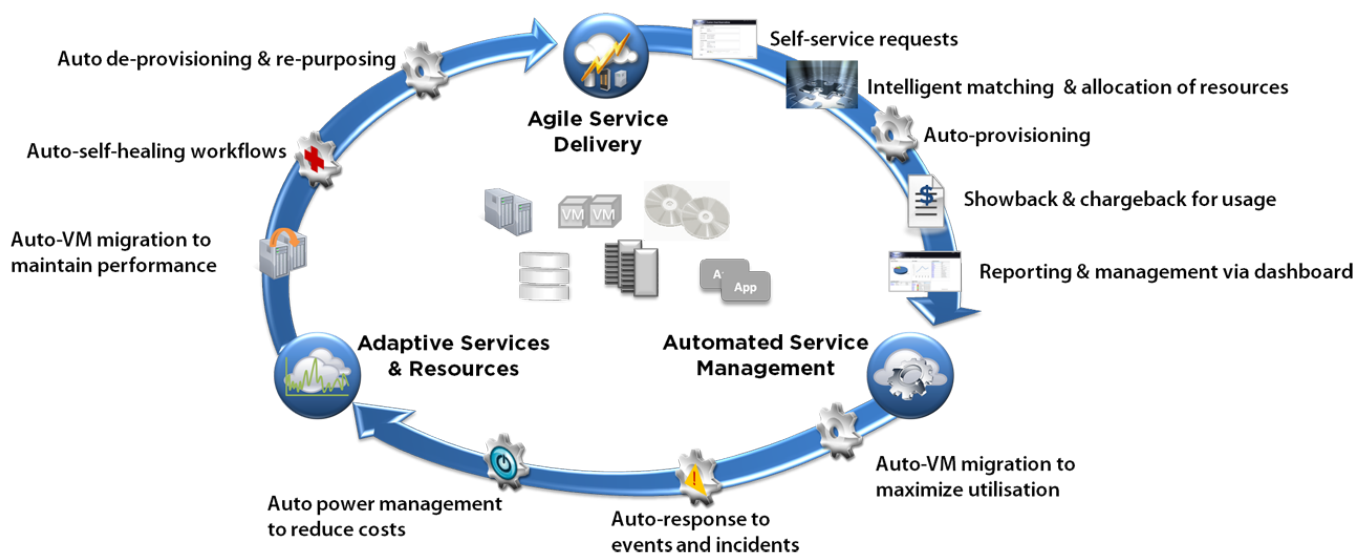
Auto de-provisioning & re-purposing

Agile Service Delivery

Self-service requests

Intelligent matching & allocation of resources

Auto-provisioning

Auto-self-healing workflows

Showback & chargeback for usage

Auto-VM migration to maintain performance

VM VM

App

Reporting & management via dashboard

Adaptive Services & Resources

Automated Service Management

Auto-VM migration to maximize utilisation

Auto power management to reduce costs

Auto-response to events and incidents